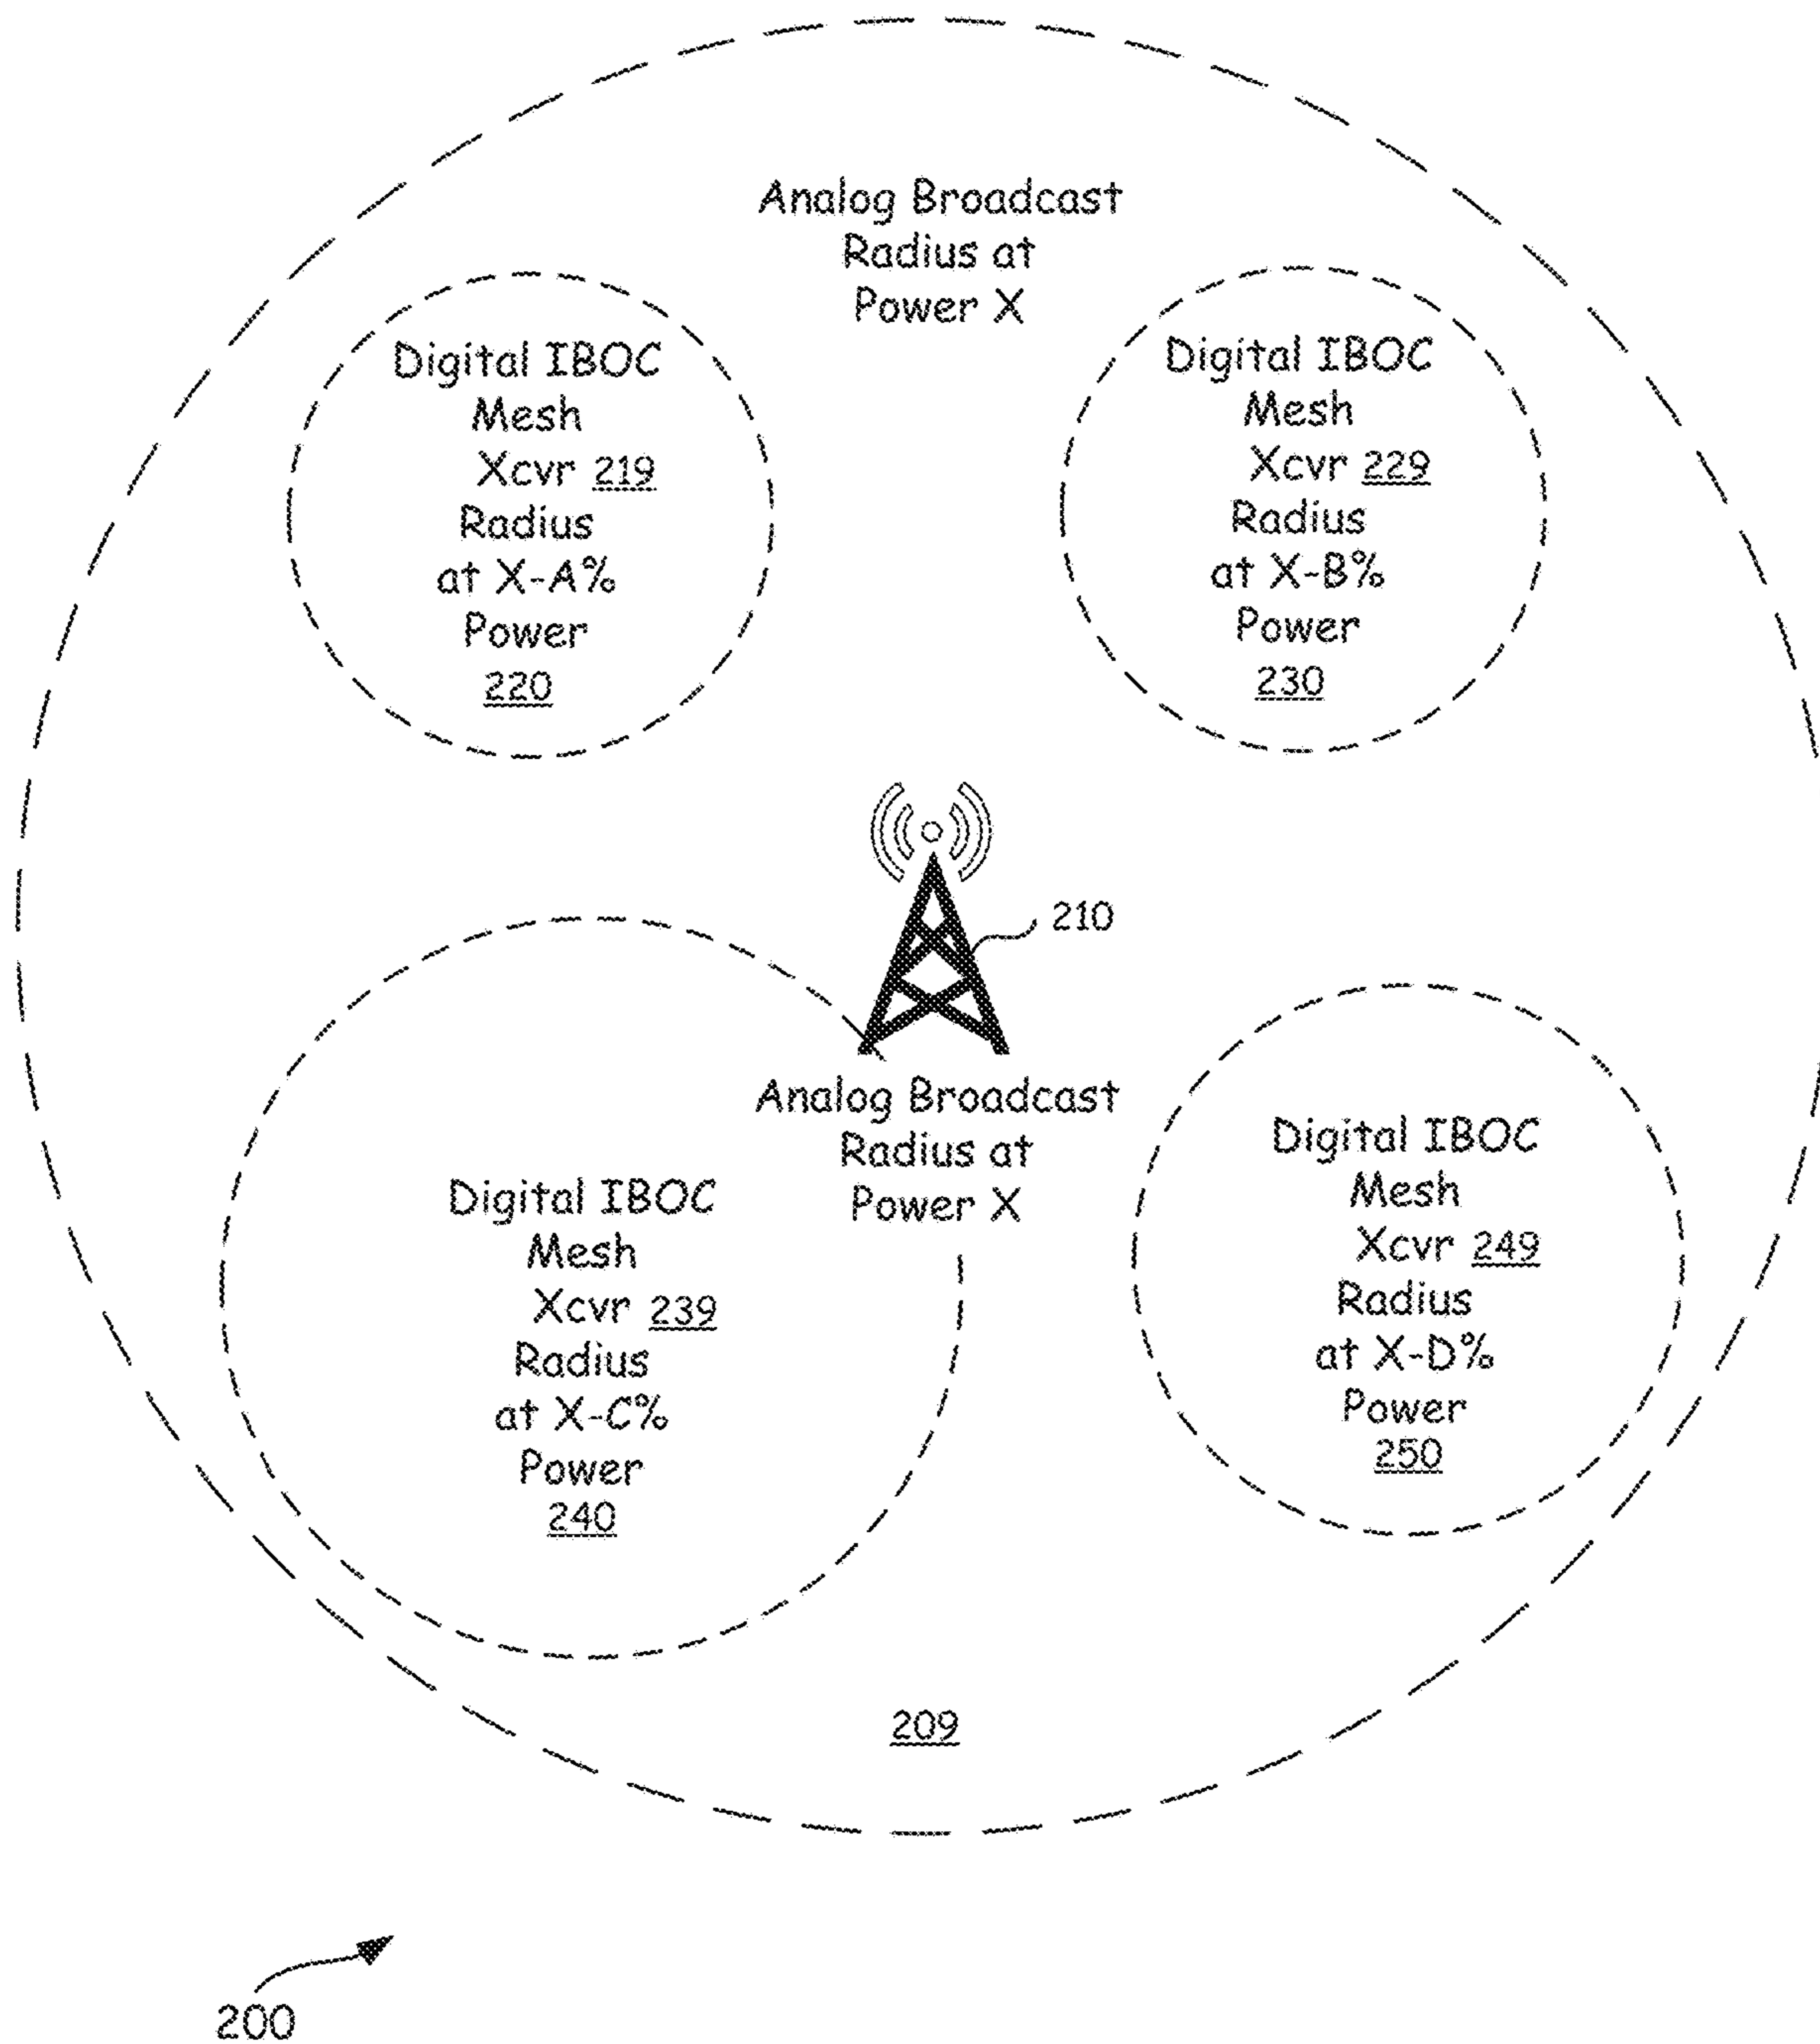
Analog Broadcast
Radius at
Power X

Digital IBOC
Mesh
Xcvr 219
Radius
at X-A%
Power
220

Digital IBOC
Mesh
Xcvr 229
Radius
at X-B%
Power
230

210

Analog Broadcast
Radius at
Power X

Digital IBOC
Mesh
Xcvr 239
Radius
at X-C%
Power
240

Digital IBOC
Mesh
Xcvr 249
Radius
at X-D%
Power
250

209

200